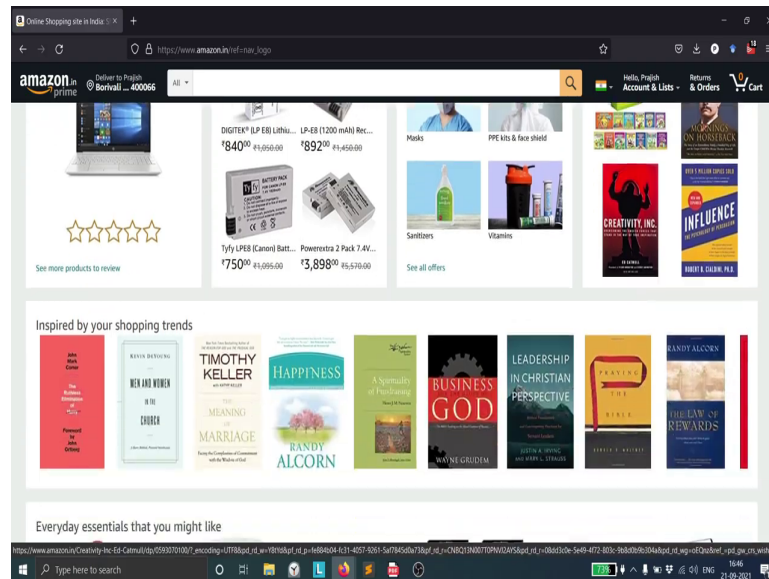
Online Shopping site in India: S ×
+
https://www.amazon.in/ref=nav_logo
amazon.in prime
Deliver to Prajish
Borivali ... 400066
All
Hello, Prajish
Account & Lists
Returns
& Orders
Cart

DIGITEK® (LP E8) Lithiu...
₹840⁰⁰ ₹1,050.00
LP-E8 (1200 mAh) Rec...
₹892⁰⁰ ₹1,450.00
Tyfy LPE8 (Canon) Batt...
₹750⁰⁰ ₹1,095.00
Powerextra 2 Pack 7.4V...
₹3,898⁰⁰ ₹5,570.00
See more products to review
Masks
PPE kits & face shield
Sanitizers
Vitamins
See all offers
MORNINGS ON HORSEBACK
CREATIVITY, INC.
ED CATMULL
INFLUENCE
ROBERT B. CIALDINI, PH.D.

Inspired by your shopping trends
John Mark Comer
The Ruthless Elimination of Hurry
KEVIN DEYOUNG
MEN AND WOMEN IN THE CHURCH
TIMOTHY KELLER
THE MEANING OF MARRIAGE
HAPPINESS
RANDY ALCORN
A Spirituality of Fundraising
BUSINESS FOR THE GLORY OF GOD
WAYNE GRUDEM
LEADERSHIP IN CHRISTIAN PERSPECTIVE
JUSTIN A. IRVING AND MARK L. STRAUSS
PRAYING THE BIBLE
DONALD S. WHITNEY
RANDY ALCORN
THE LAW OF REWARDS

Everyday essentials that you might like
https://www.amazon.in/Creativity-Inc-Ed-Catmull/dp/0593070100/?_encoding=UTF8&pd_rd_w=Y8tYd&pf_rd_p=fe884b04-fc31-4057-9261-5af7845d0a73&pf_rd_r=CNBQ13N00T0PNVI2AYS&pd_rd_r=08dd3c0e-5e49-4f72-803c-9b8d0b9b304a&pd_rd_wg=oEQnz&ref_=pd_gw_crs_wish
Type here to search
73%
ENG
16:46
21-09-2021